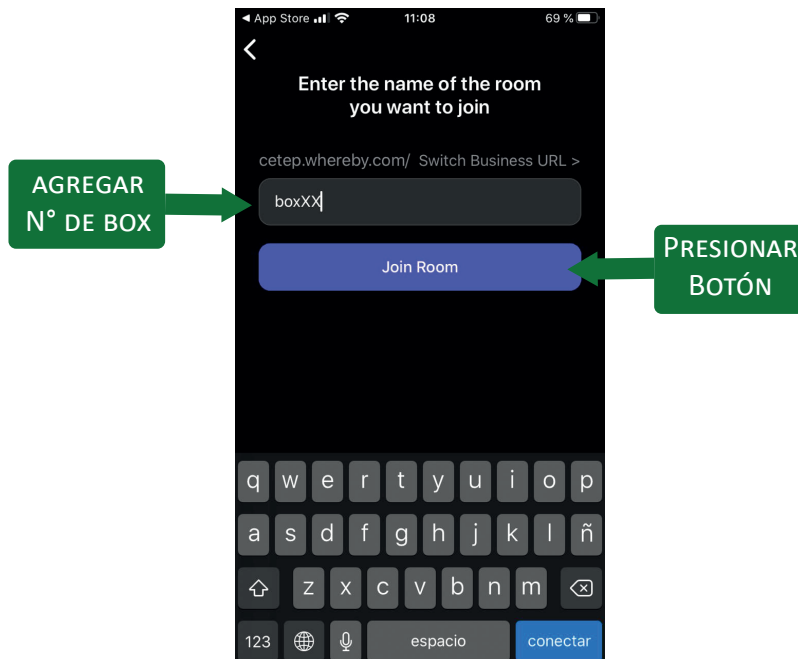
◀ App Store 11:08 69 %

<

Enter the name of the room you want to join

cetep.whereby.com/ Switch Business URL >

AGREGAR N° DE BOX

boxXX

Join Room

PRESIONAR BOTÓN

q w e r t y u i o p
a s d f g h j k l ñ
z x c v b n m
123 espacio conectar